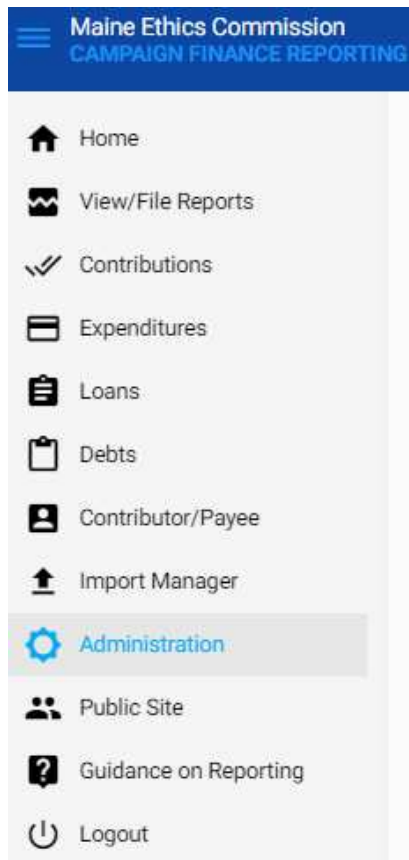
Maine Ethics Commission
CAMPAIGN FINANCE REPORTING

Home
View/File Reports
Contributions
Expenditures
Loans
Debts
Contributor/Payee
Import Manager
Administration
Public Site
Guidance on Reporting
Logout